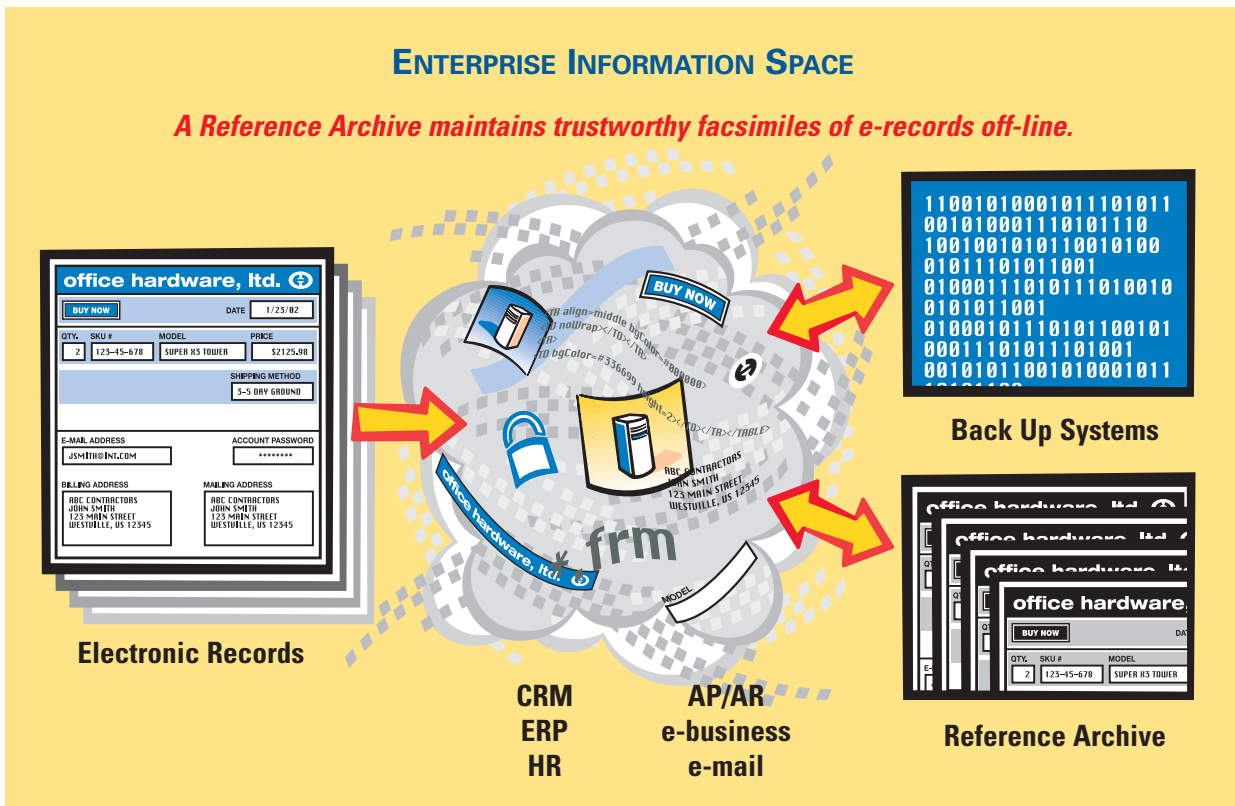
ENTERPRISE INFORMATION SPACE

A Reference Archive maintains trustworthy facsimiles of e-records off-line.

office hardware, ltd.

BUY NOW

DATE 1/23/02

QTY. 2
SKU # 123-45-678
MODEL SUPER X3 TOWER
PRICE $2125.98

SHIPPING METHOD 3-5 DAY GROUND

E-MAIL ADDRESS JSMITH@INT.COM
ACCOUNT PASSWORD ********

BILLING ADDRESS
ABC CONTRACTORS
JOHN SMITH
123 MAIN STREET
WESTVILLE, US 12345

MAILING ADDRESS
ABC CONTRACTORS
JOHN SMITH
123 MAIN STREET
WESTVILLE, US 12345

Electronic Records

BUY NOW

TD align=middle bgcolor=
TD noWrap></TD></TR>
TR>
TD bgColor=#336699 height=2></TD></TR></TABLE>

ABC CONTRACTORS
JOHN SMITH
123 MAIN STREET
WESTVILLE, US 12345

office hardware, ltd.

frm

MODEL

1100101000101110101
0010100011101011110
1001001010110010100
01011101011001
0100011101011101001
0101011001
0100010111010110010
00011101011101001
0010101100101000101

Back Up Systems

office hardware, ltd.
office hardware, ltd.
office hardware, ltd.
office hardware,
BUY NOW
DAT
QTY. 2
SKU # 123-45-678
MODEL SUPER X3 TOWER

Reference Archive

CRM
ERP
HR

AP/AR
e-business
e-mail